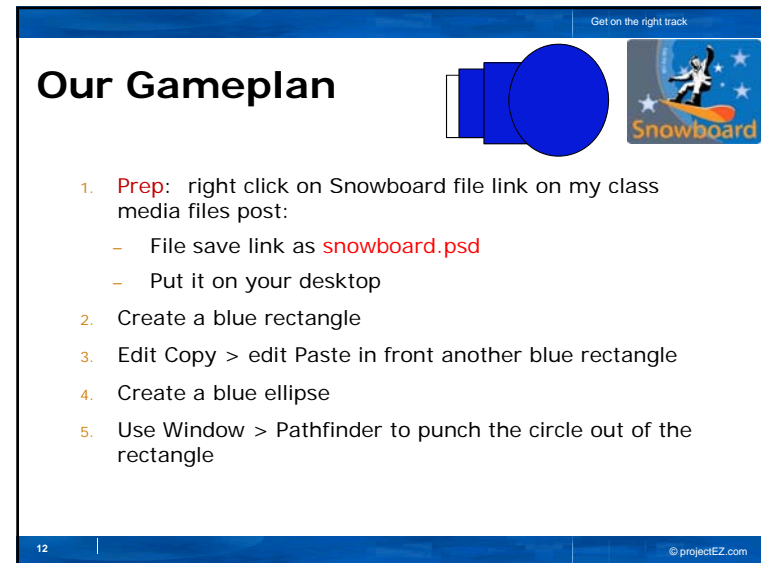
Get on the right track

Our Gameplan

Snowboard

1. Prep: right click on Snowboard file link on my class media files post:

– File save link as snowboard.psd

– Put it on your desktop

2. Create a blue rectangle

3. Edit Copy > edit Paste in front another blue rectangle

4. Create a blue ellipse

5. Use Window > Pathfinder to punch the circle out of the rectangle

12

© projectEZ.com